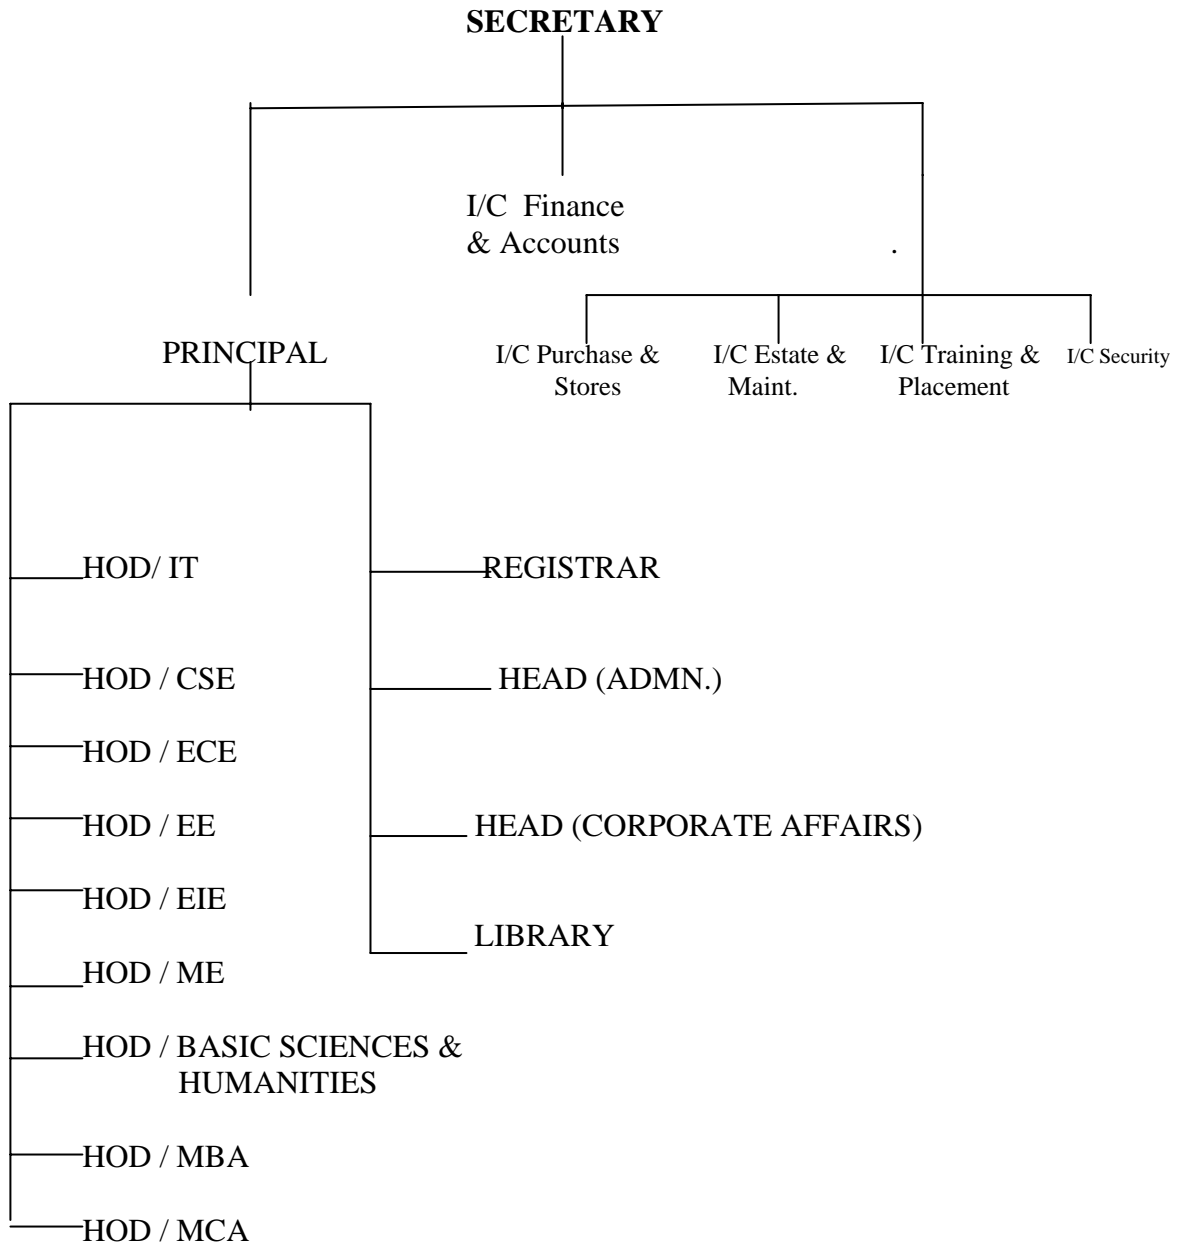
SECRETARY

I/C Finance & Accounts

.

PRINCIPAL

I/C Purchase & Stores

I/C Estate & Maint.

I/C Training & Placement

I/C Security

HOD/ IT

HOD / CSE

HOD / ECE

HOD / EE

HOD / EIE

HOD / ME

HOD / BASIC SCIENCES & HUMANITIES

HOD / MBA

HOD / MCA

REGISTRAR

HEAD (ADMN.)

HEAD (CORPORATE AFFAIRS)

LIBRARY